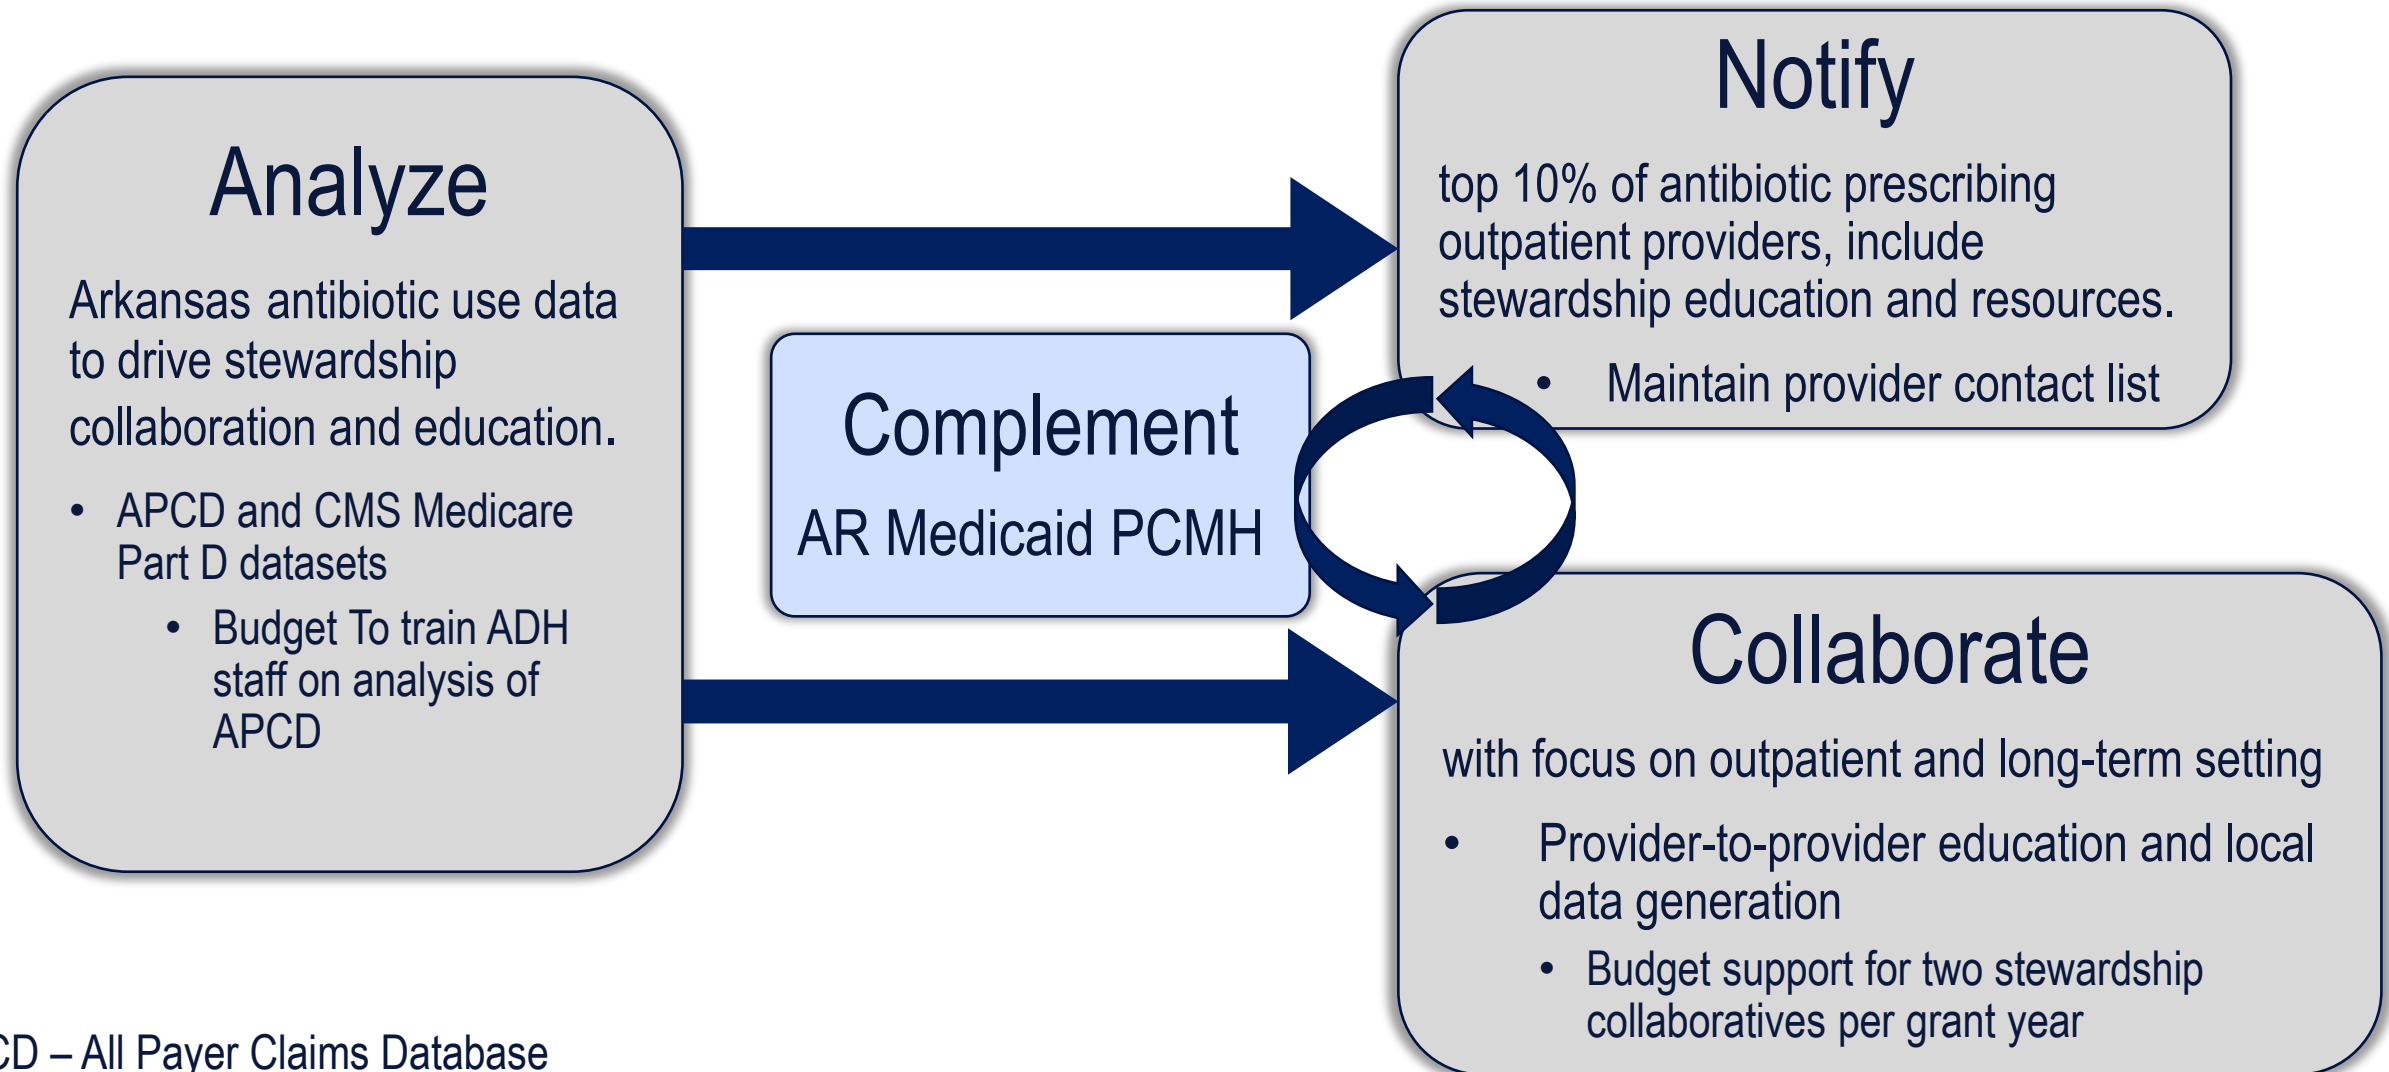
Analyze

Arkansas antibiotic use data to drive stewardship collaboration and education.

- APCD and CMS Medicare Part D datasets
  - Budget To train ADH staff on analysis of APCD

Complement

AR Medicaid PCMH

Notify

top 10% of antibiotic prescribing outpatient providers, include stewardship education and resources.

- Maintain provider contact list

Collaborate

with focus on outpatient and long-term setting

- Provider-to-provider education and local data generation
  - Budget support for two stewardship collaboratives per grant year

CD – All Payer Claims Database